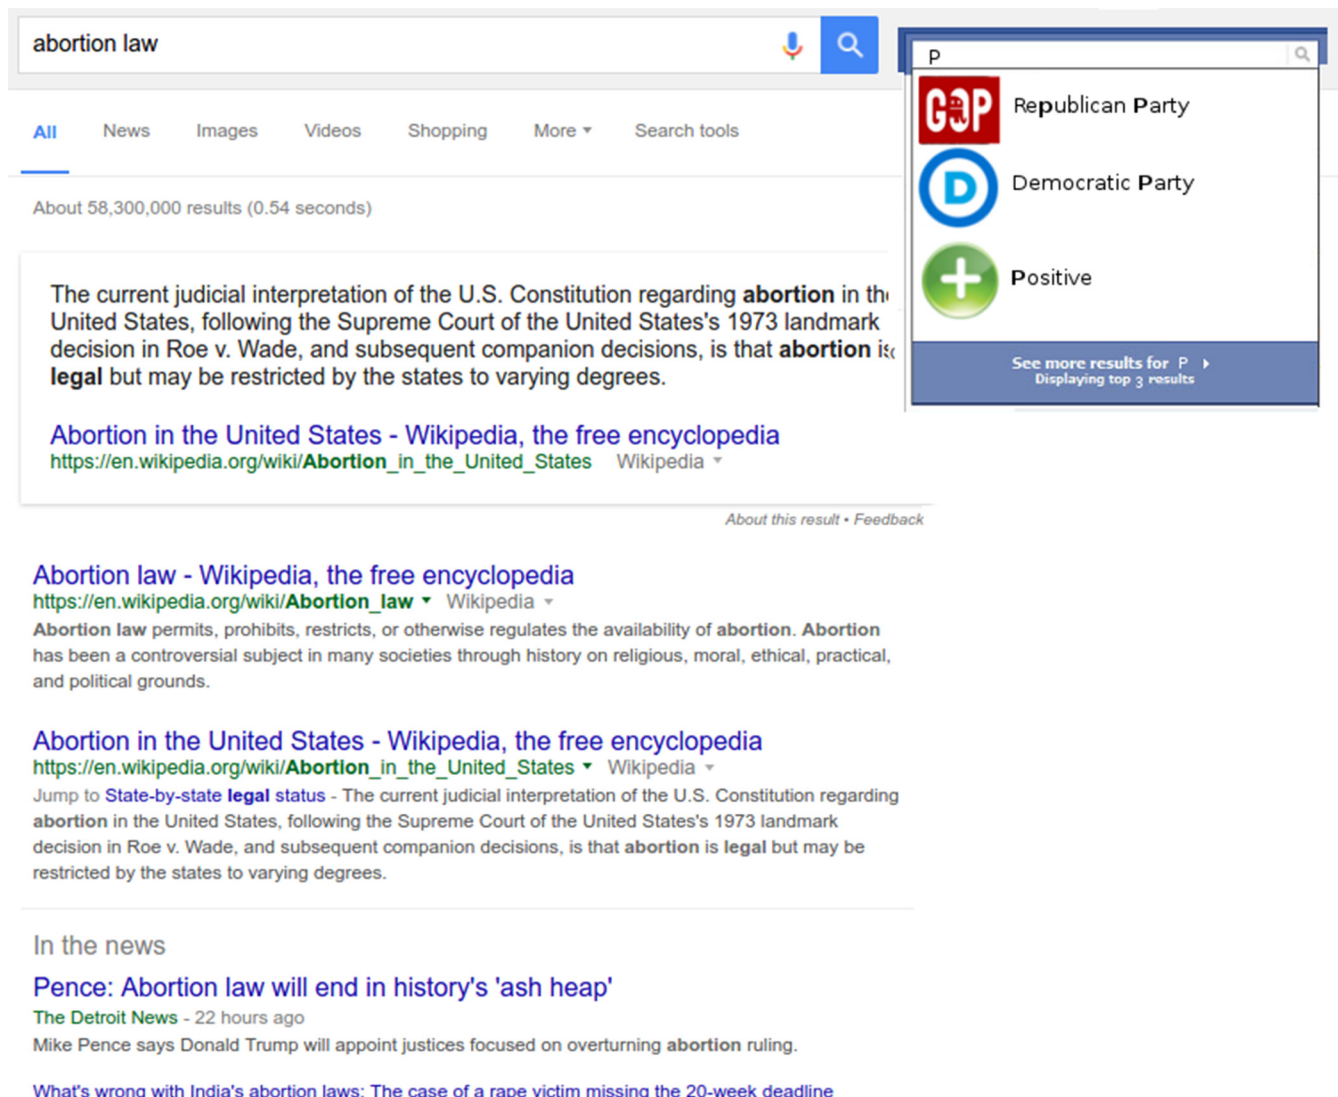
abortion law

All News Images Videos Shopping More Search tools

About 58,300,000 results (0.54 seconds)

The current judicial interpretation of the U.S. Constitution regarding **abortion** in th United States, following the Supreme Court of the United States's 1973 landmark decision in Roe v. Wade, and subsequent companion decisions, is that **abortion** is **legal** but may be restricted by the states to varying degrees.

Abortion in the United States - Wikipedia, the free encyclopedia
https://en.wikipedia.org/wiki/**Abortion**_in_the_United_States Wikipedia

About this result • Feedback

Abortion law - Wikipedia, the free encyclopedia
https://en.wikipedia.org/wiki/**Abortion_law** Wikipedia
**Abortion law** permits, prohibits, restricts, or otherwise regulates the availability of **abortion**. **Abortion** has been a controversial subject in many societies through history on religious, moral, ethical, practical, and political grounds.

Abortion in the United States - Wikipedia, the free encyclopedia
https://en.wikipedia.org/wiki/**Abortion**_in_the_United_States Wikipedia
Jump to State-by-state **legal** status - The current judicial interpretation of the U.S. Constitution regarding **abortion** in the United States, following the Supreme Court of the United States's 1973 landmark decision in Roe v. Wade, and subsequent companion decisions, is that **abortion** is **legal** but may be restricted by the states to varying degrees.

In the news

Pence: Abortion law will end in history's 'ash heap'
The Detroit News - 22 hours ago
Mike Pence says Donald Trump will appoint justices focused on overturning **abortion** ruling.

What's wrong with India's abortion laws: The case of a rape victim missing the 20-week deadline

P

GOP Republican Party

D Democratic Party

Positive

See more results for P
Displaying top 3 results